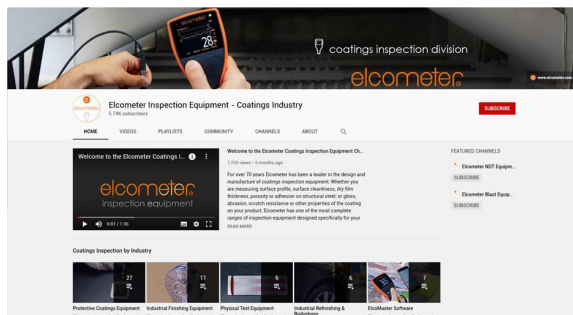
elcometer
28

coatings inspection division
elcometer
www.elcometer.com

Elcometer Inspection Equipment - Coatings Industry
5.74K subscribers

SUBSCRIBE

HOME VIDEOS PLAYLISTS COMMUNITY CHANNELS ABOUT

Welcome to the Elcometer Coatings I...
elcometer
inspection equipment
0:01 / 1:30

Welcome to the Elcometer Coatings Inspection Equipment Ch...
1,765 views • 5 months ago

For over 70 years Elcometer has been a leader in the design and manufacture of coatings inspection equipment. Whether you are measuring surface profile, surface cleanliness, dry film thickness, porosity or adhesion on structural steel, or gloss, abrasion, scratch resistance or other properties of the coating on your product, Elcometer has one of the most complete ranges of inspection equipment designed specifically for your
READ MORE

FEATURED CHANNELS
Elcometer NDT Equipm...
SUBSCRIBE
Elcometer Blast Equip...
SUBSCRIBE

Coatings Inspection by Industry

27
Protective Coatings Equipment
11
Industrial Finishing Equipment
6
Physical Test Equipment
6
Industrial Refinishing & Redesign
7
ElcoMaster Software